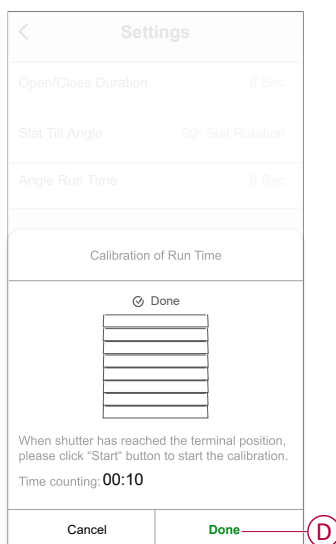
Settings

Open/Close Duration 6 Sec

Slat Tilt Angle 90° Slat Rotation

Angle Run Time 5 Sec

Calibration of Run Time

Done

When shutter has reached the terminal position, please click "Start" button to start the calibration.

Time counting: 00:10

Cancel

Done

D